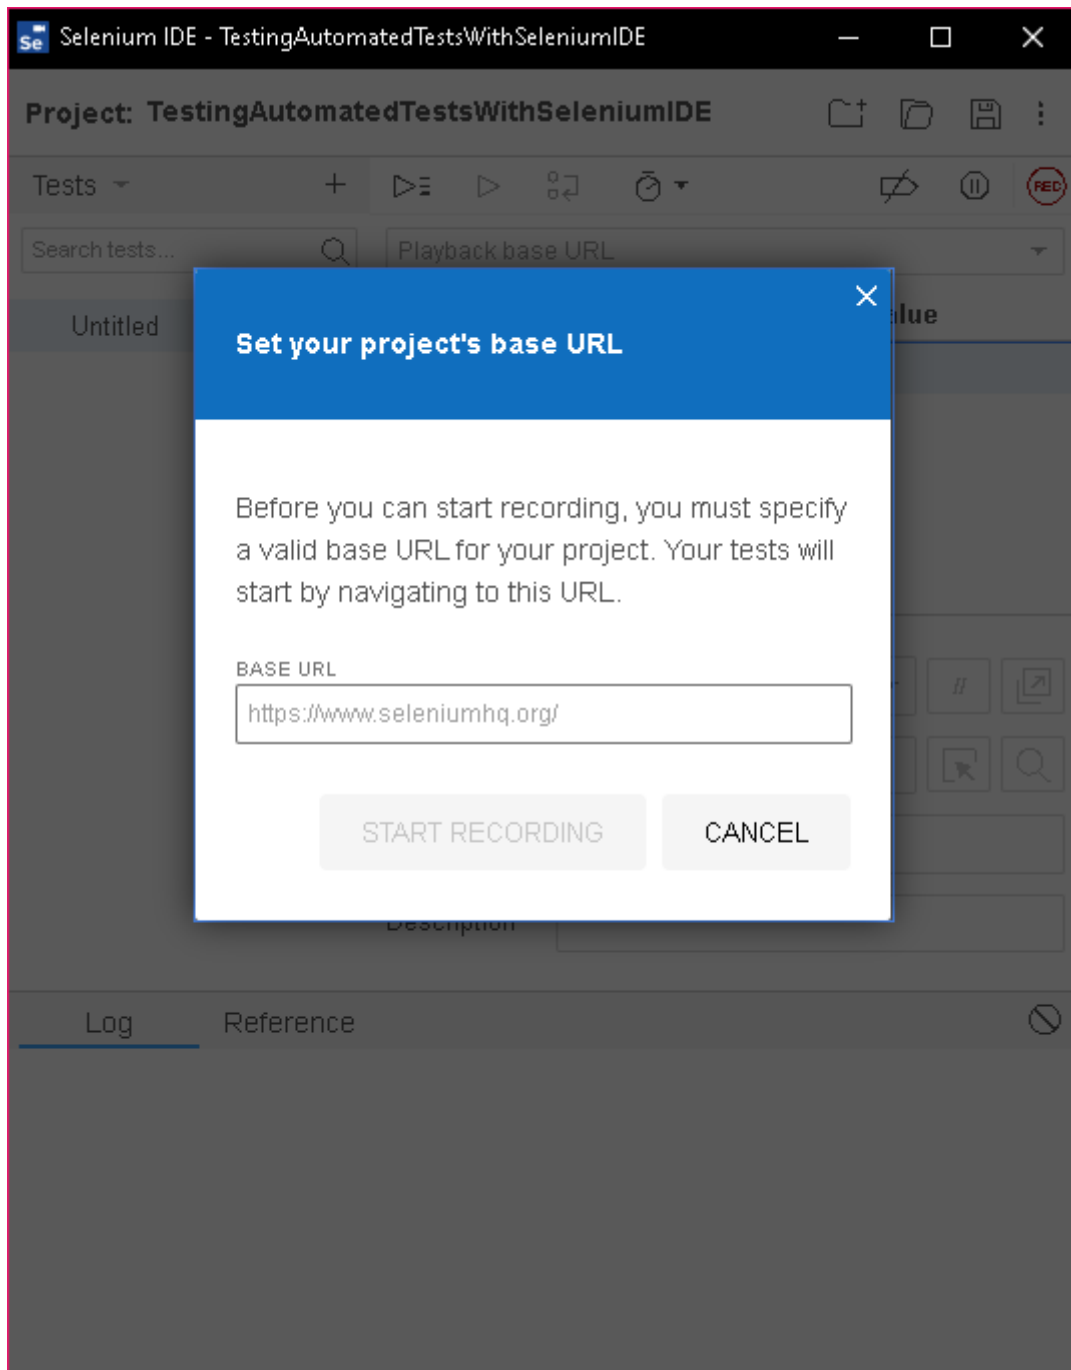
Se Selenium IDE - TestingAutomatedTestsWithSeleniumIDE

Project: TestingAutomatedTestsWithSeleniumIDE

Tests

REC

Search tests...

Playback base URL

Untitled

alue

Set your project's base URL

Before you can start recording, you must specify a valid base URL for your project. Your tests will start by navigating to this URL.

BASE URL

https://www.seleniumhq.org/

START RECORDING

CANCEL

Description

Log

Reference